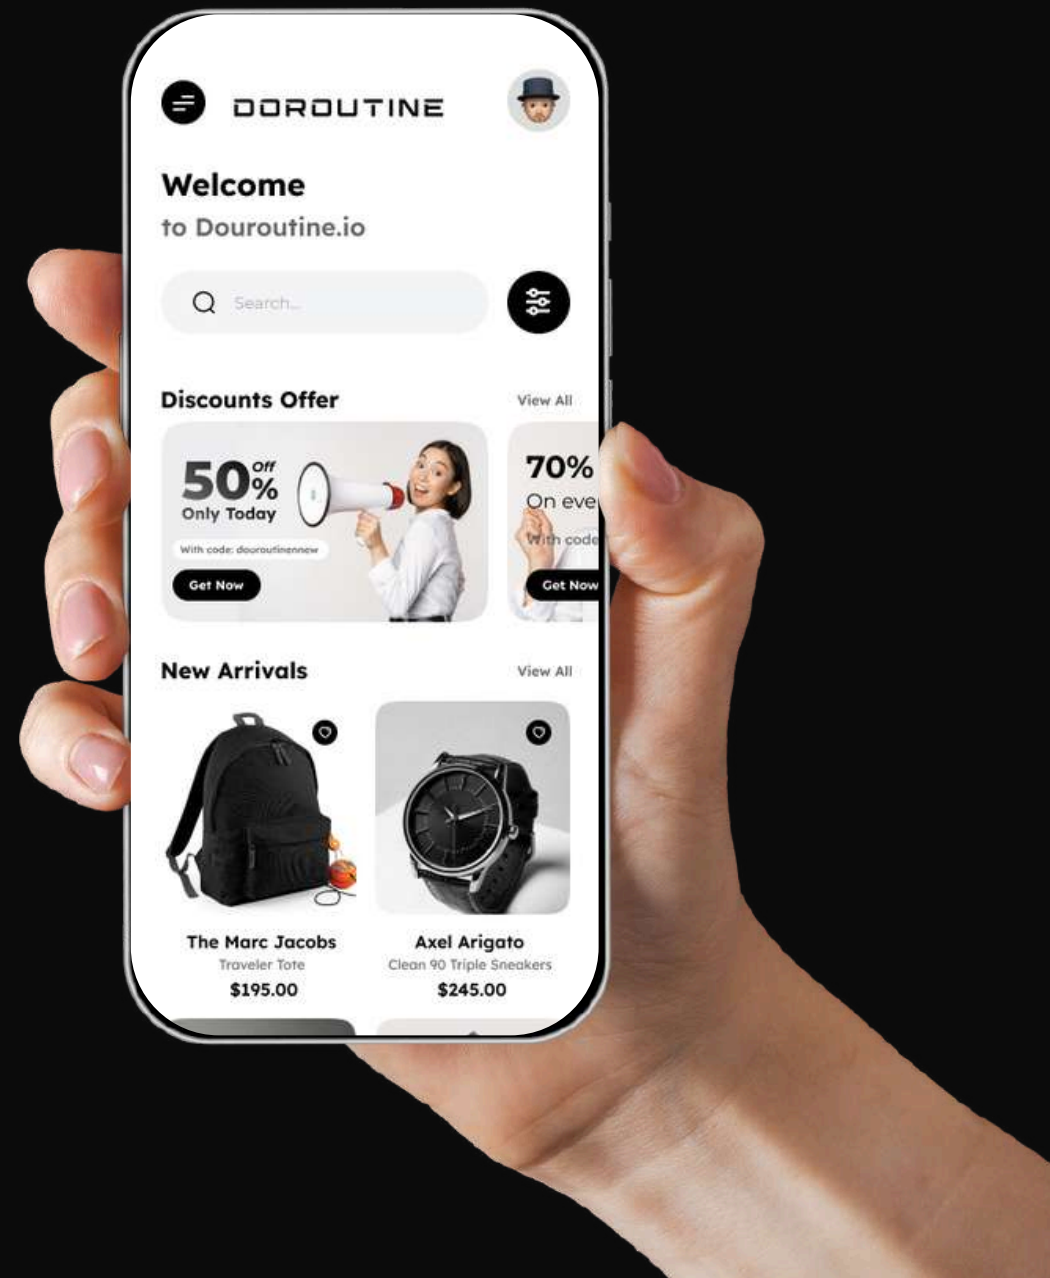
DOROUTINE

Welcome
to Douroutine.io

Search...

Discounts Offer
View All

50% Off
Only Today
With code: douroutinennew
Get Now

70%
On eve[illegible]
With code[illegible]
Get Now

New Arrivals
View All

The Marc Jacobs
Traveler Tote
$195.00

Axel Arigato
Clean 90 Triple Sneakers
$245.00